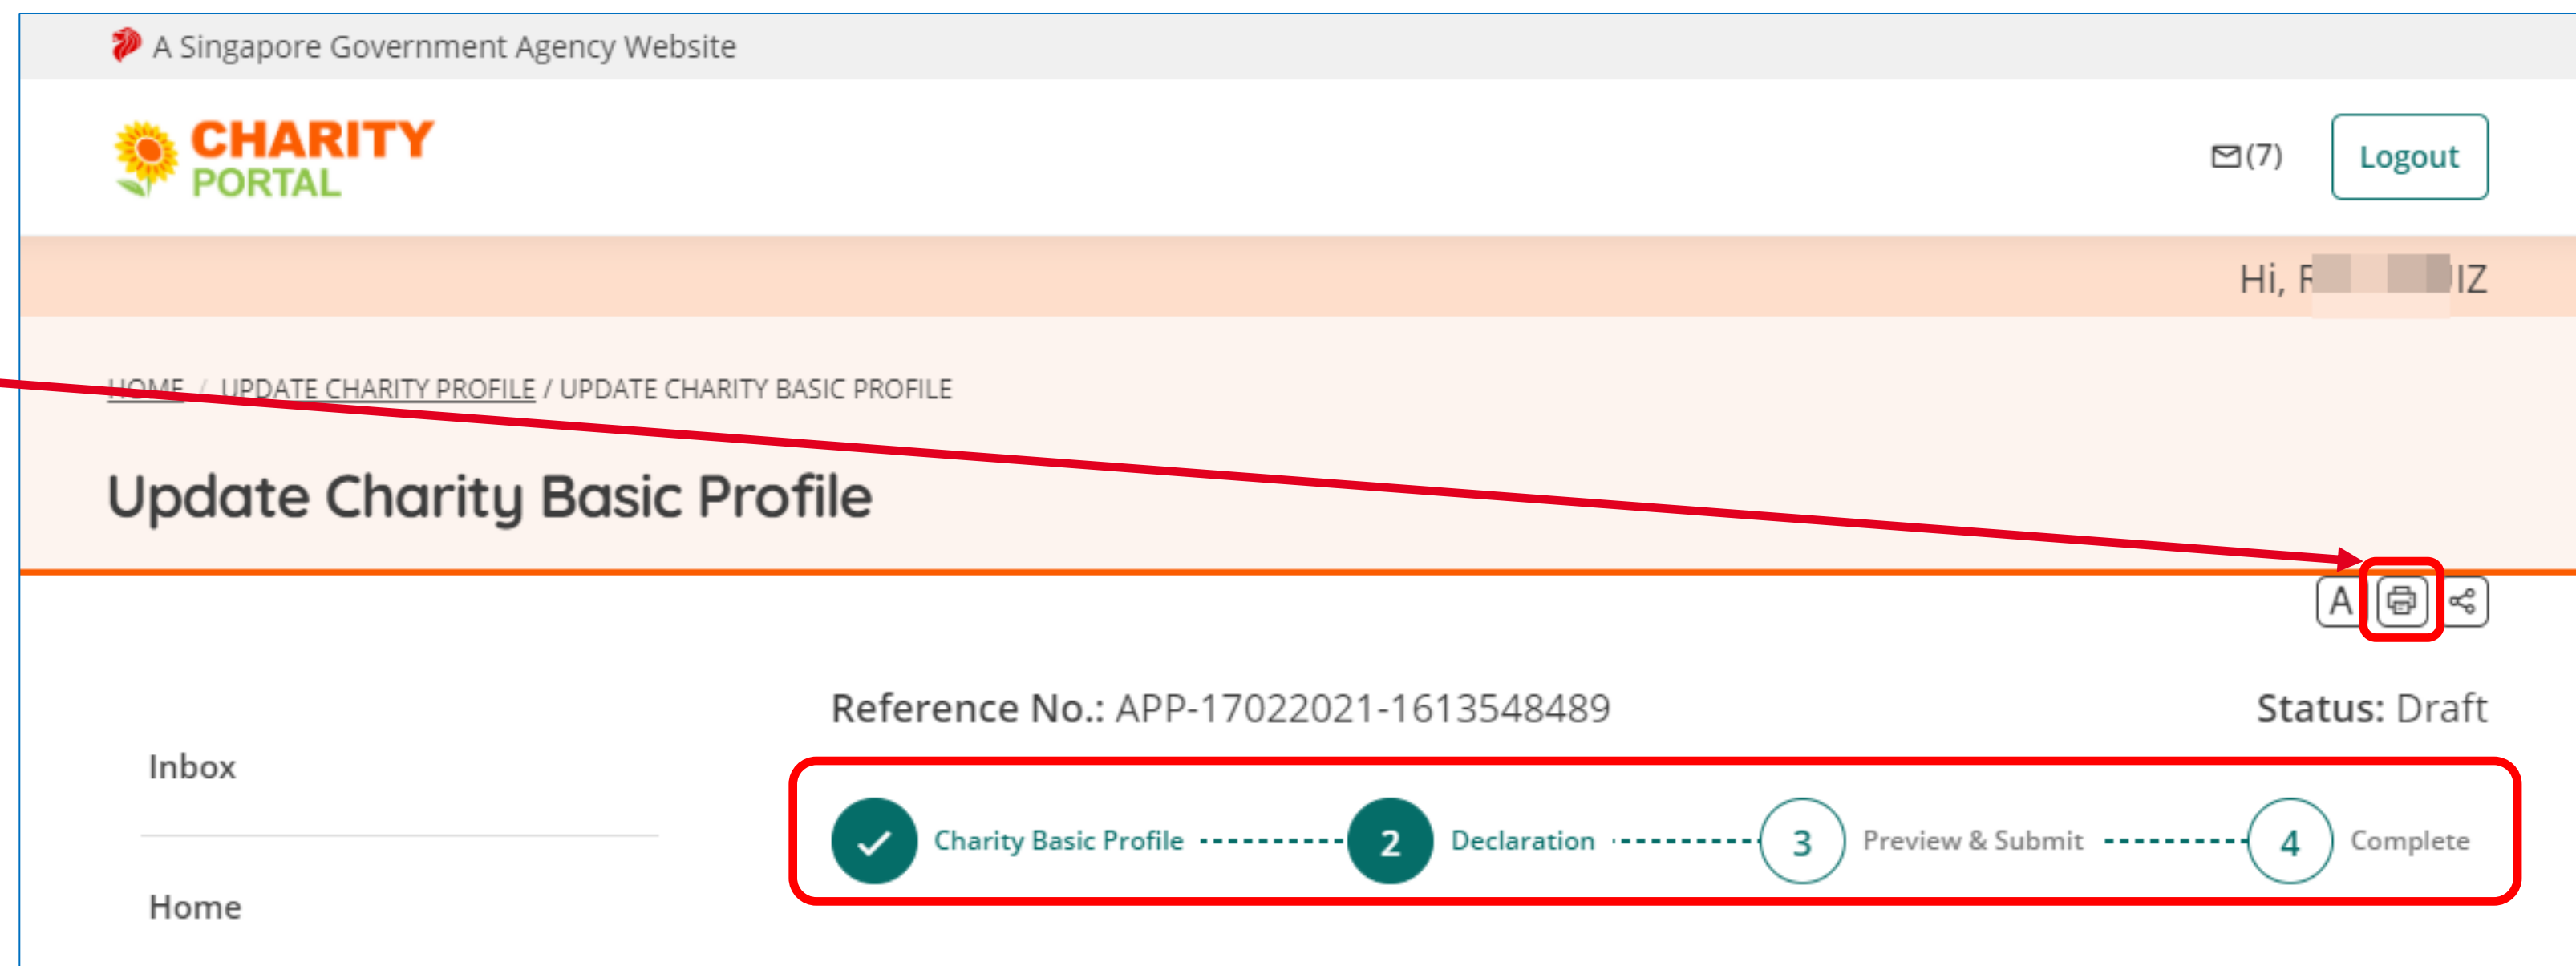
A Singapore Government Agency Website

CHARITY PORTAL

(7) Logout

Hi, F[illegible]IZ

HOME / UPDATE CHARITY PROFILE / UPDATE CHARITY BASIC PROFILE

Update Charity Basic Profile

A

Reference No.: APP-17022021-1613548489

Status: Draft

Inbox

Home

Charity Basic Profile

2 Declaration

3 Preview & Submit

4 Complete